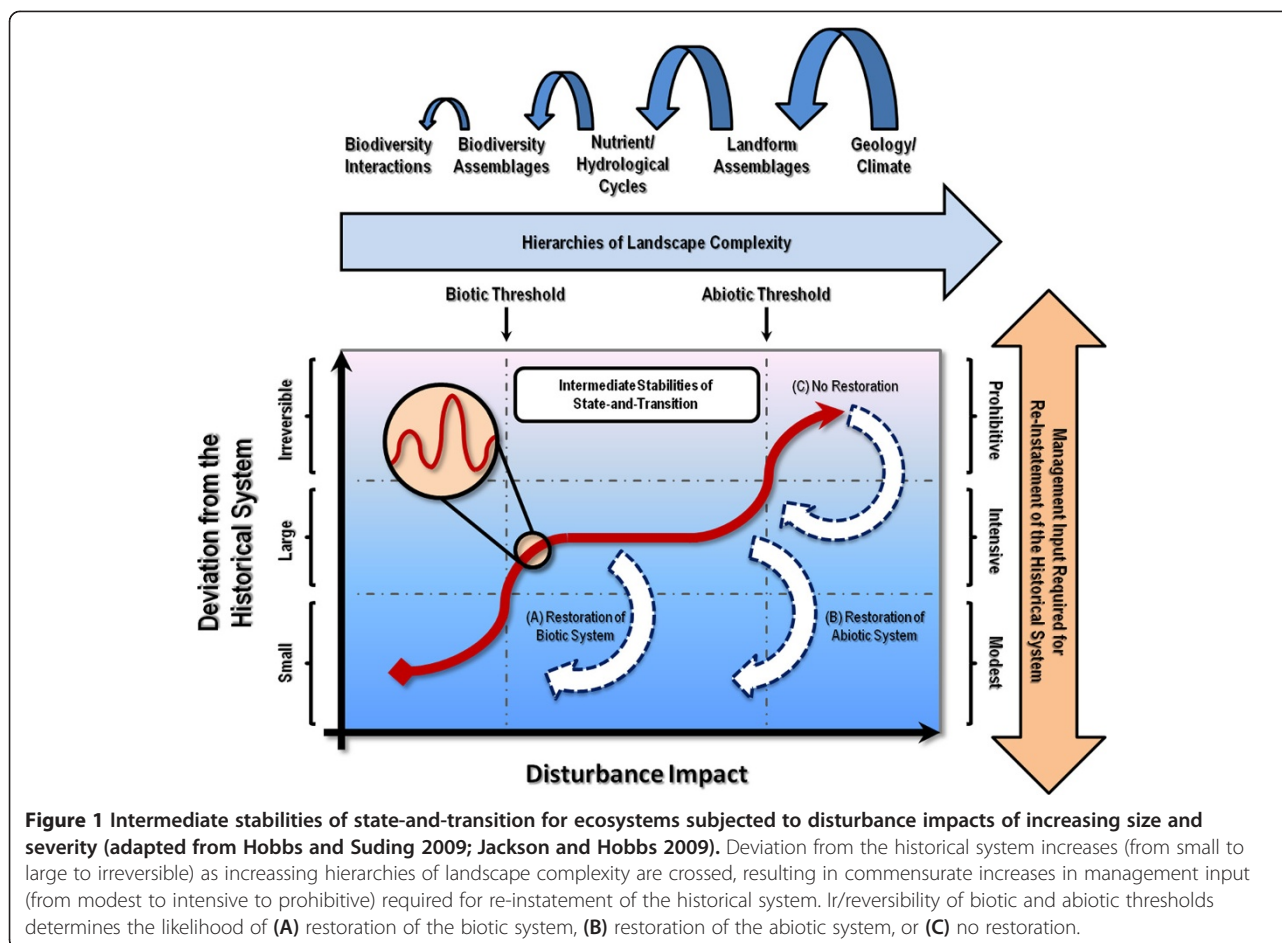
Biodiversity Interactions

Biodiversity Assemblages

Nutrient/ Hydrological Cycles

Landform Assemblages

Geology/ Climate

Hierarchies of Landscape Complexity

Biotic Threshold

Abiotic Threshold

Deviation from the Historical System

Irreversible

Large

Small

Intermediate Stabilities of State-and-Transition

(C) No Restoration

(A) Restoration of Biotic System

(B) Restoration of Abiotic System

Prohibitive

Intensive

Modest

Management Input Required for Re-Instatement of the Historical System

Disturbance Impact

**Figure 1 Intermediate stabilities of state-and-transition for ecosystems subjected to disturbance impacts of increasing size and severity (adapted from Hobbs and Suding 2009; Jackson and Hobbs 2009).** Deviation from the historical system increases (from small to large to irreversible) as increasing hierarchies of landscape complexity are crossed, resulting in commensurate increases in management input (from modest to intensive to prohibitive) required for re-instatement of the historical system. Ir/reversibility of biotic and abiotic thresholds determines the likelihood of **(A)** restoration of the biotic system, **(B)** restoration of the abiotic system, or **(C)** no restoration.